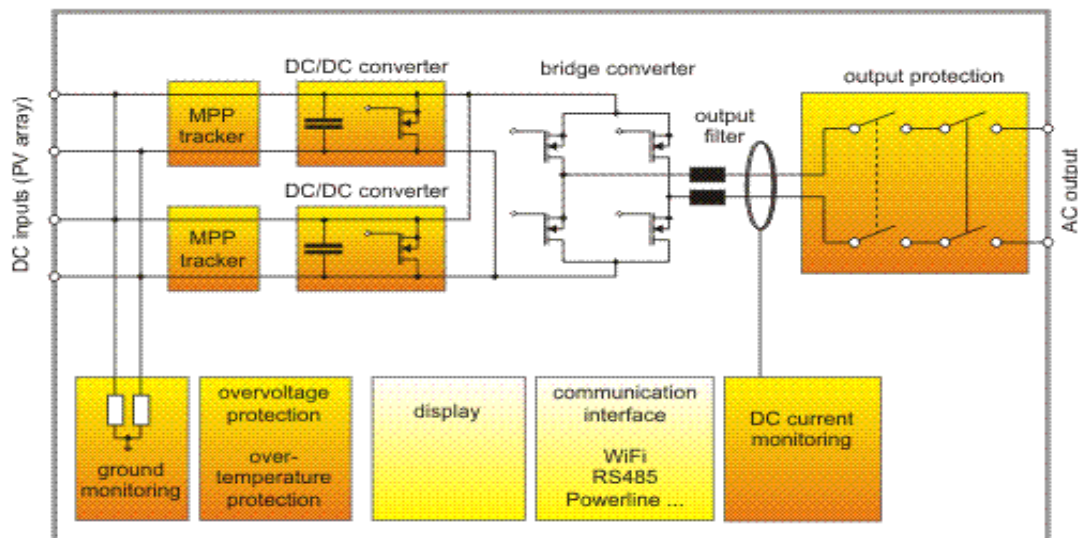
DC inputs (PV array)

DC/DC converter

MPP tracker

DC/DC converter

MPP tracker

bridge converter

output filter

output protection

AC output

ground monitoring

overvoltage protection

over-temperature protection

display

communication interface

WiFi
RS485
Powerline ...

DC current monitoring